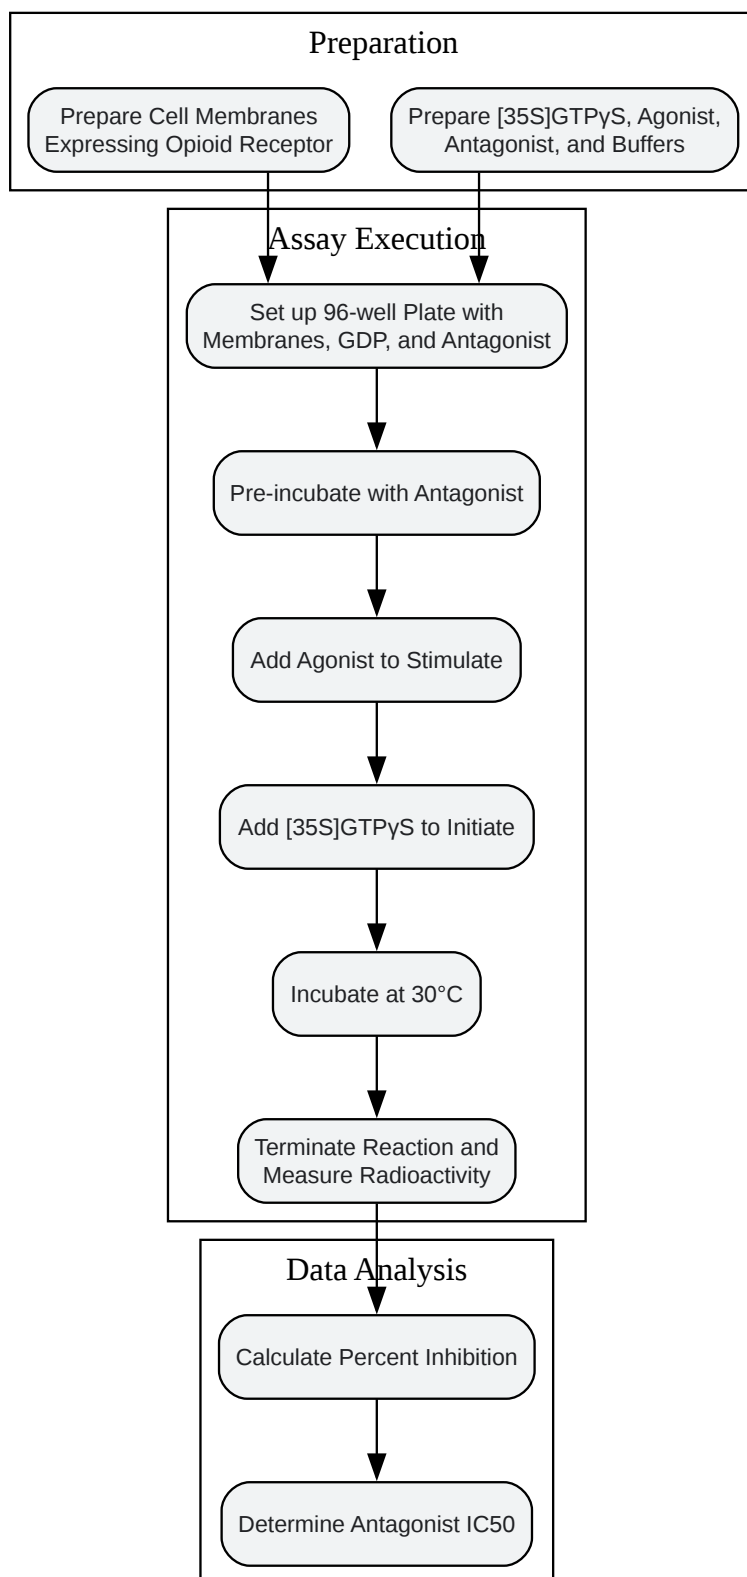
Preparation

Prepare Cell Membranes Expressing Opioid Receptor

Prepare [35S]GTPγS, Agonist, Antagonist, and Buffers

Assay Execution

Set up 96-well Plate with Membranes, GDP, and Antagonist

Pre-incubate with Antagonist

Add Agonist to Stimulate

Add [35S]GTPγS to Initiate

Incubate at 30°C

Terminate Reaction and Measure Radioactivity

Data Analysis

Calculate Percent Inhibition

Determine Antagonist IC50